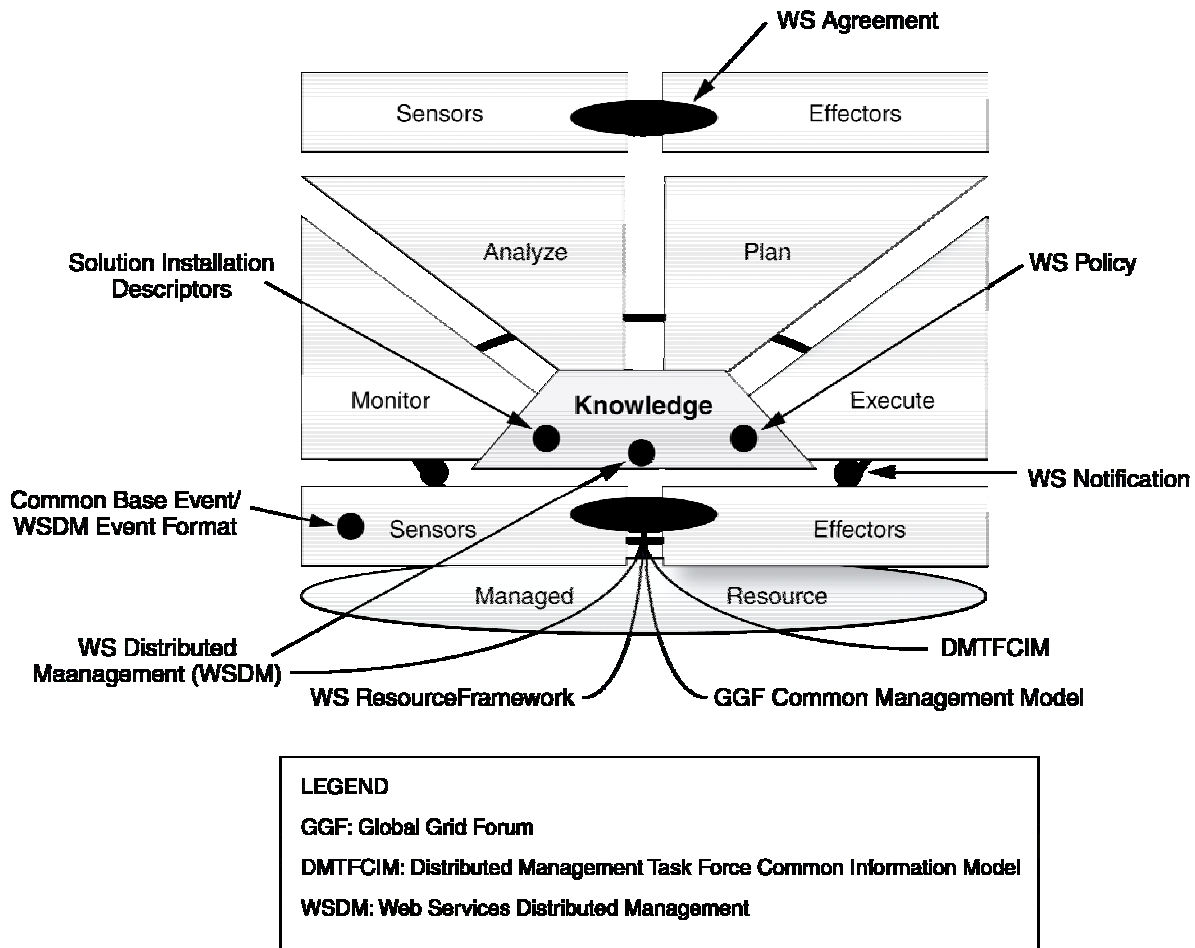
WS Agreement

Sensors

Effectors

Analyze

Plan

Solution Installation Descriptors

WS Policy

Monitor

Knowledge

Execute

WS Notification

Common Base Event/ WSDM Event Format

Sensors

Effectors

Managed

Resource

WS Distributed Maanagement (WSDM)

DMTFCIM

WS ResourceFramework

GGF Common Management Model

LEGEND

GGF: Global Grid Forum

DMTFCIM: Distributed Management Task Force Common Information Model

WSDM: Web Services Distributed Management